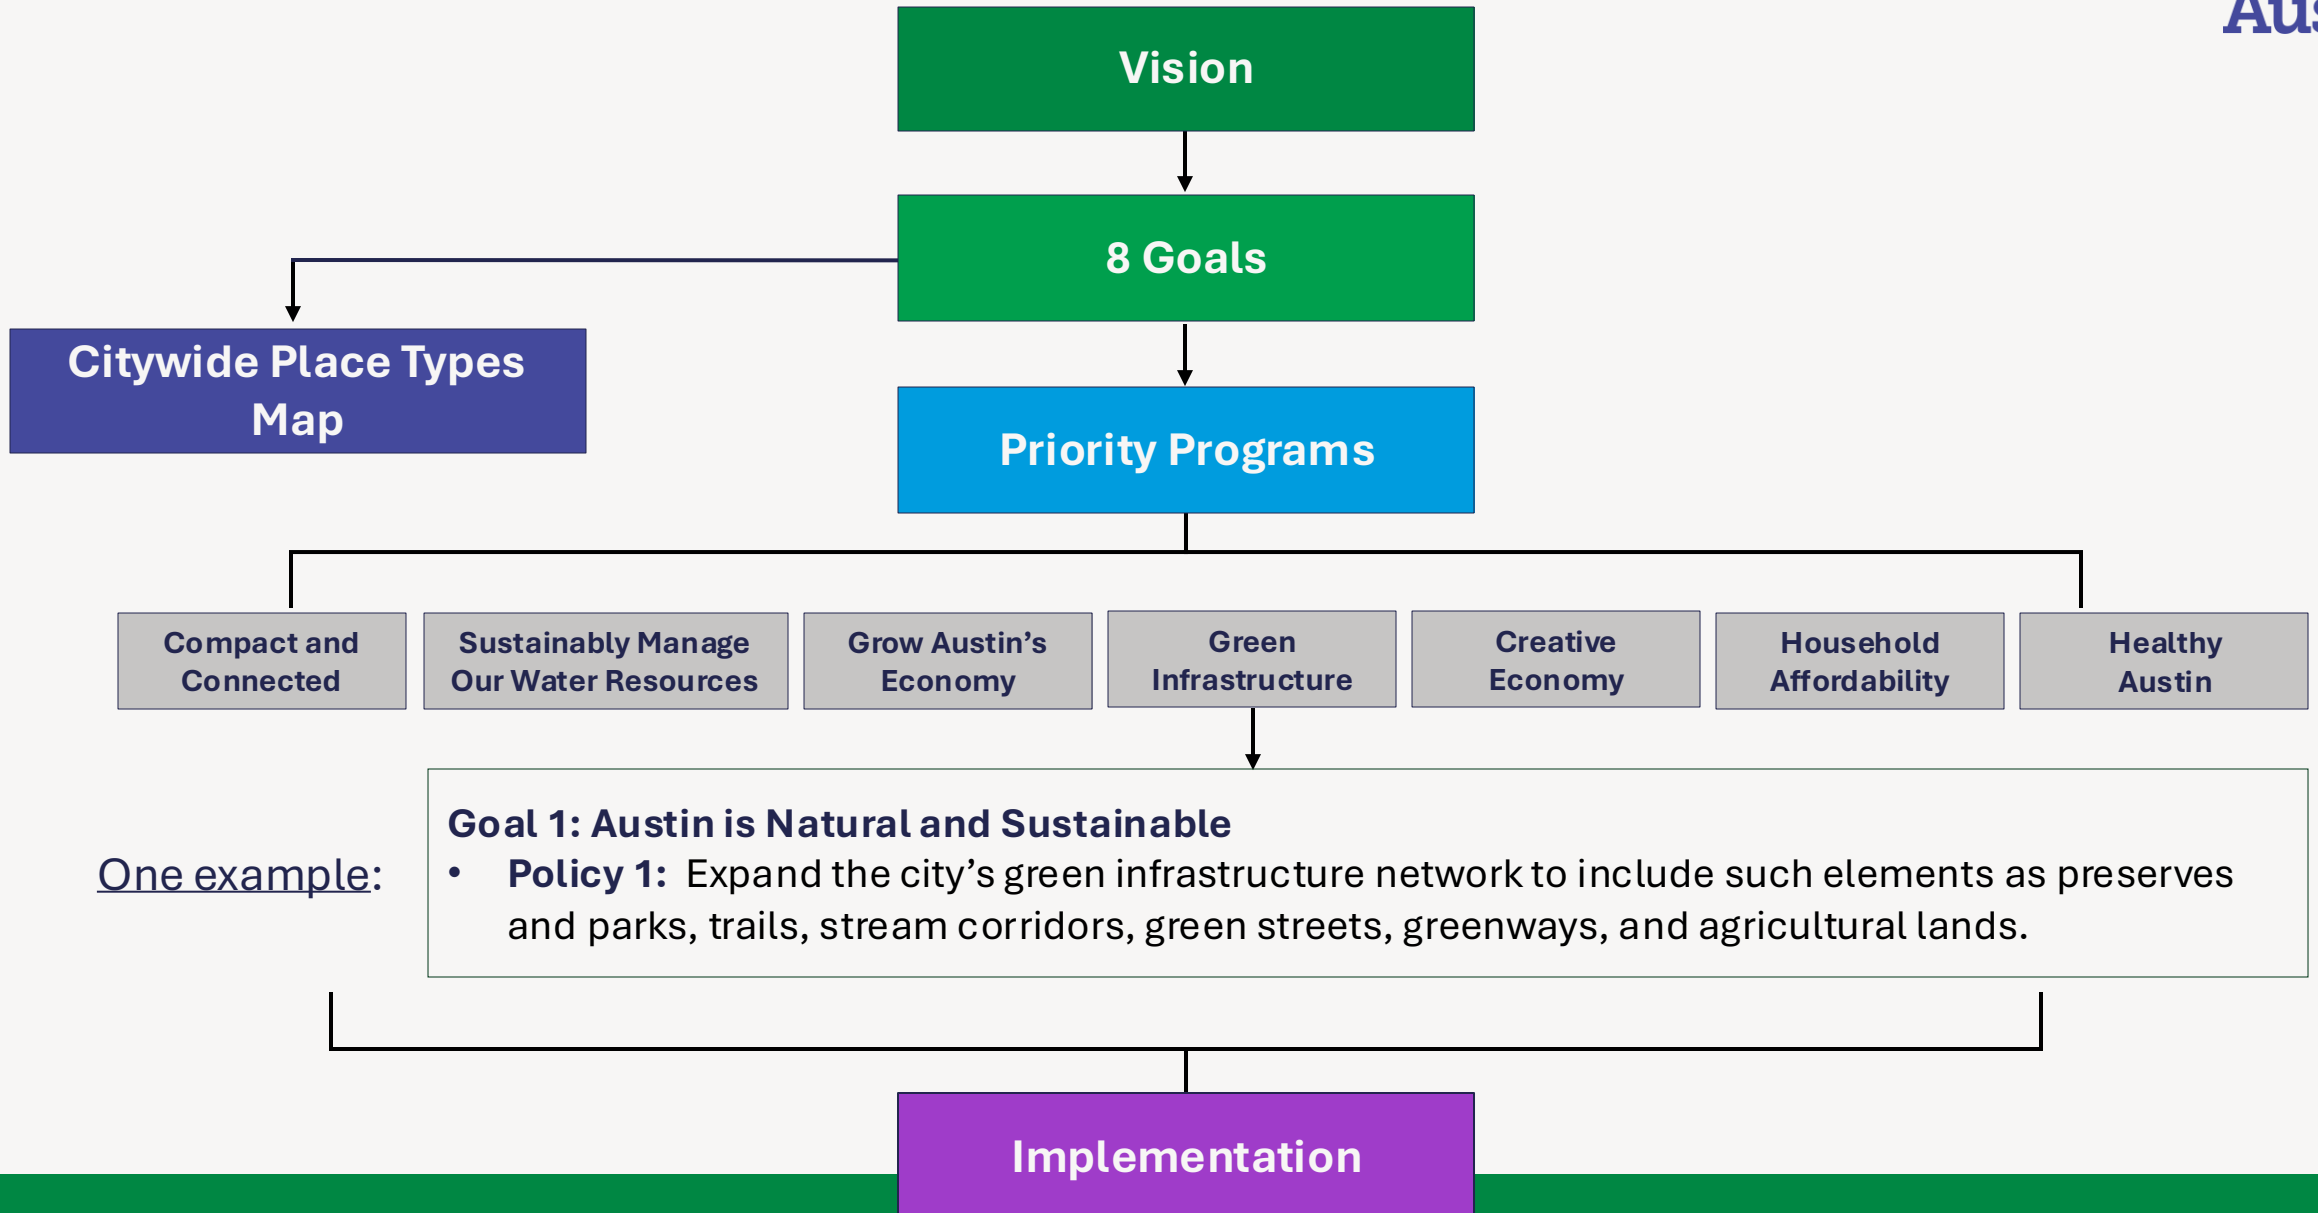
Au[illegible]

Vision

8 Goals

Citywide Place Types Map

Priority Programs

Compact and Connected

Sustainably Manage Our Water Resources

Grow Austin's Economy

Green Infrastructure

Creative Economy

Household Affordability

Healthy Austin

One example:

Goal 1: Austin is Natural and Sustainable
• Policy 1: Expand the city's green infrastructure network to include such elements as preserves and parks, trails, stream corridors, green streets, greenways, and agricultural lands.

Implementation